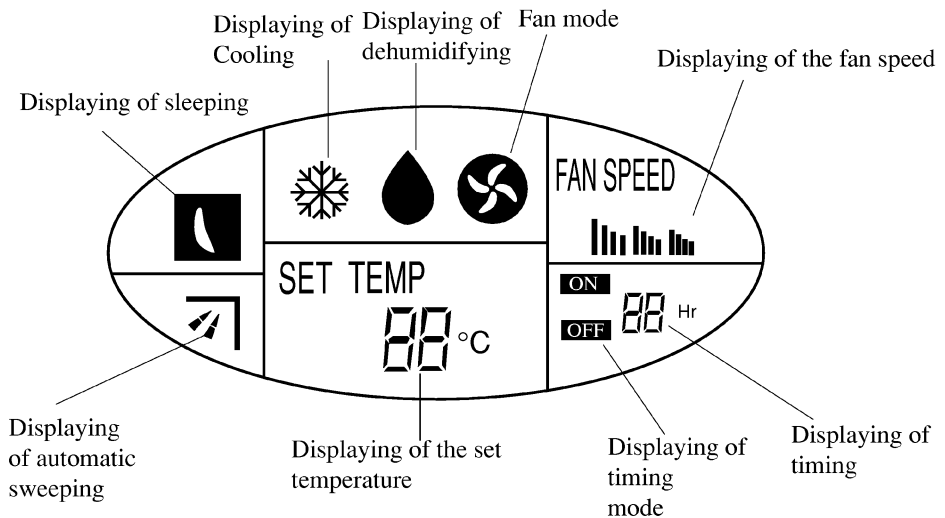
Displaying of Cooling

Displaying of dehumidifying

Fan mode

Displaying of the fan speed

Displaying of sleeping

FAN SPEED

SET TEMP

88 °C

ON

88 Hr

OFF

Displaying of automatic sweeping

Displaying of the set temperature

Displaying of timing mode

Displaying of timing